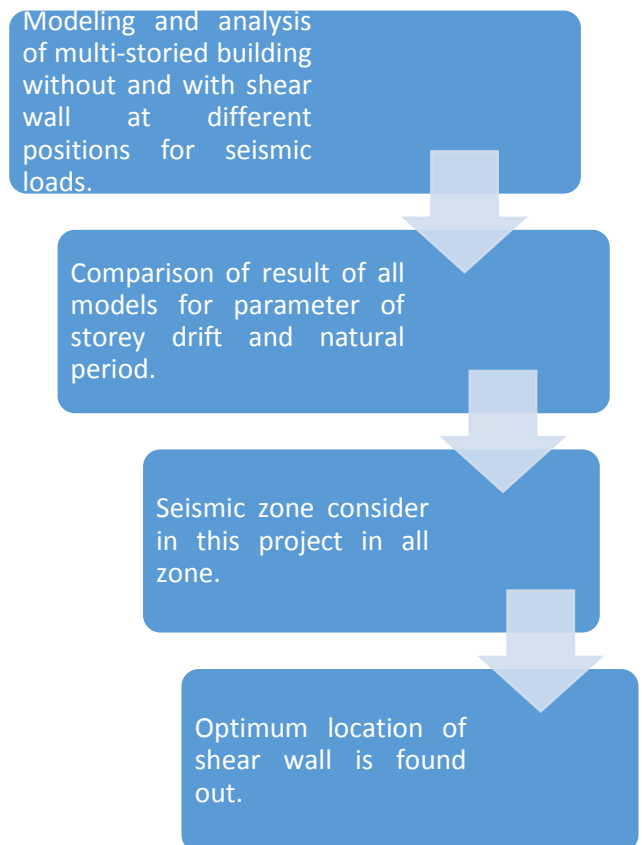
Modeling and analysis of multi-storied building without and with shear wall at different positions for seismic loads.

Comparison of result of all models for parameter of storey drift and natural period.

Seismic zone consider in this project in all zone.

Optimum location of shear wall is found out.